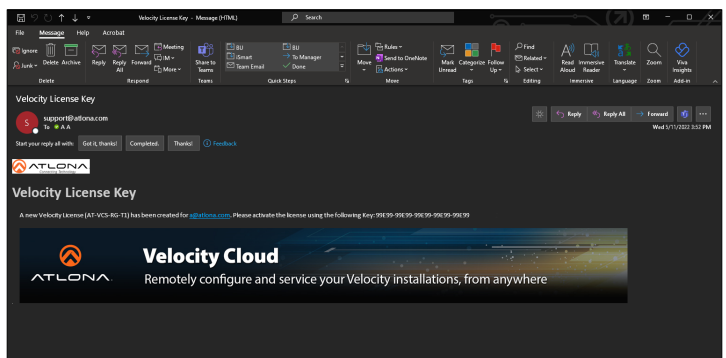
Velocity License Key - Message (HTML)

Search

File Message Help Acrobat

Ignore
Junk
Delete Archive
Delete

Reply Reply All Forward
Meeting
IM
More
Respond

Share to Teams
Teams

BU
iSmart
Team Email
BU
To Manager
Done
Quick Steps

Move
Rules
Send to OneNote
Actions
Move

Mark Unread Categorize Follow Up
Tags

Find
Related
Select
Editing

Read Aloud Immersive Reader
Immersive

Translate
Language

Zoom
Zoom

Viva Insights
Add-in

Velocity License Key

support@atlona.com
To A A

Reply Reply All Forward

Wed 5/11/2022 3:52 PM

Start your reply all with: Got it, thanks! Completed. Thanks! Feedback

ATLONA

Velocity License Key

A new Velocity License (AT-VCS-RG-T1) has been created for a@atlona.com. Please activate the license using the following Key: 99E99-99E99-99E99-99E99-99E99

ATLONA

Velocity Cloud

Remotely configure and service your Velocity installations, from anywhere